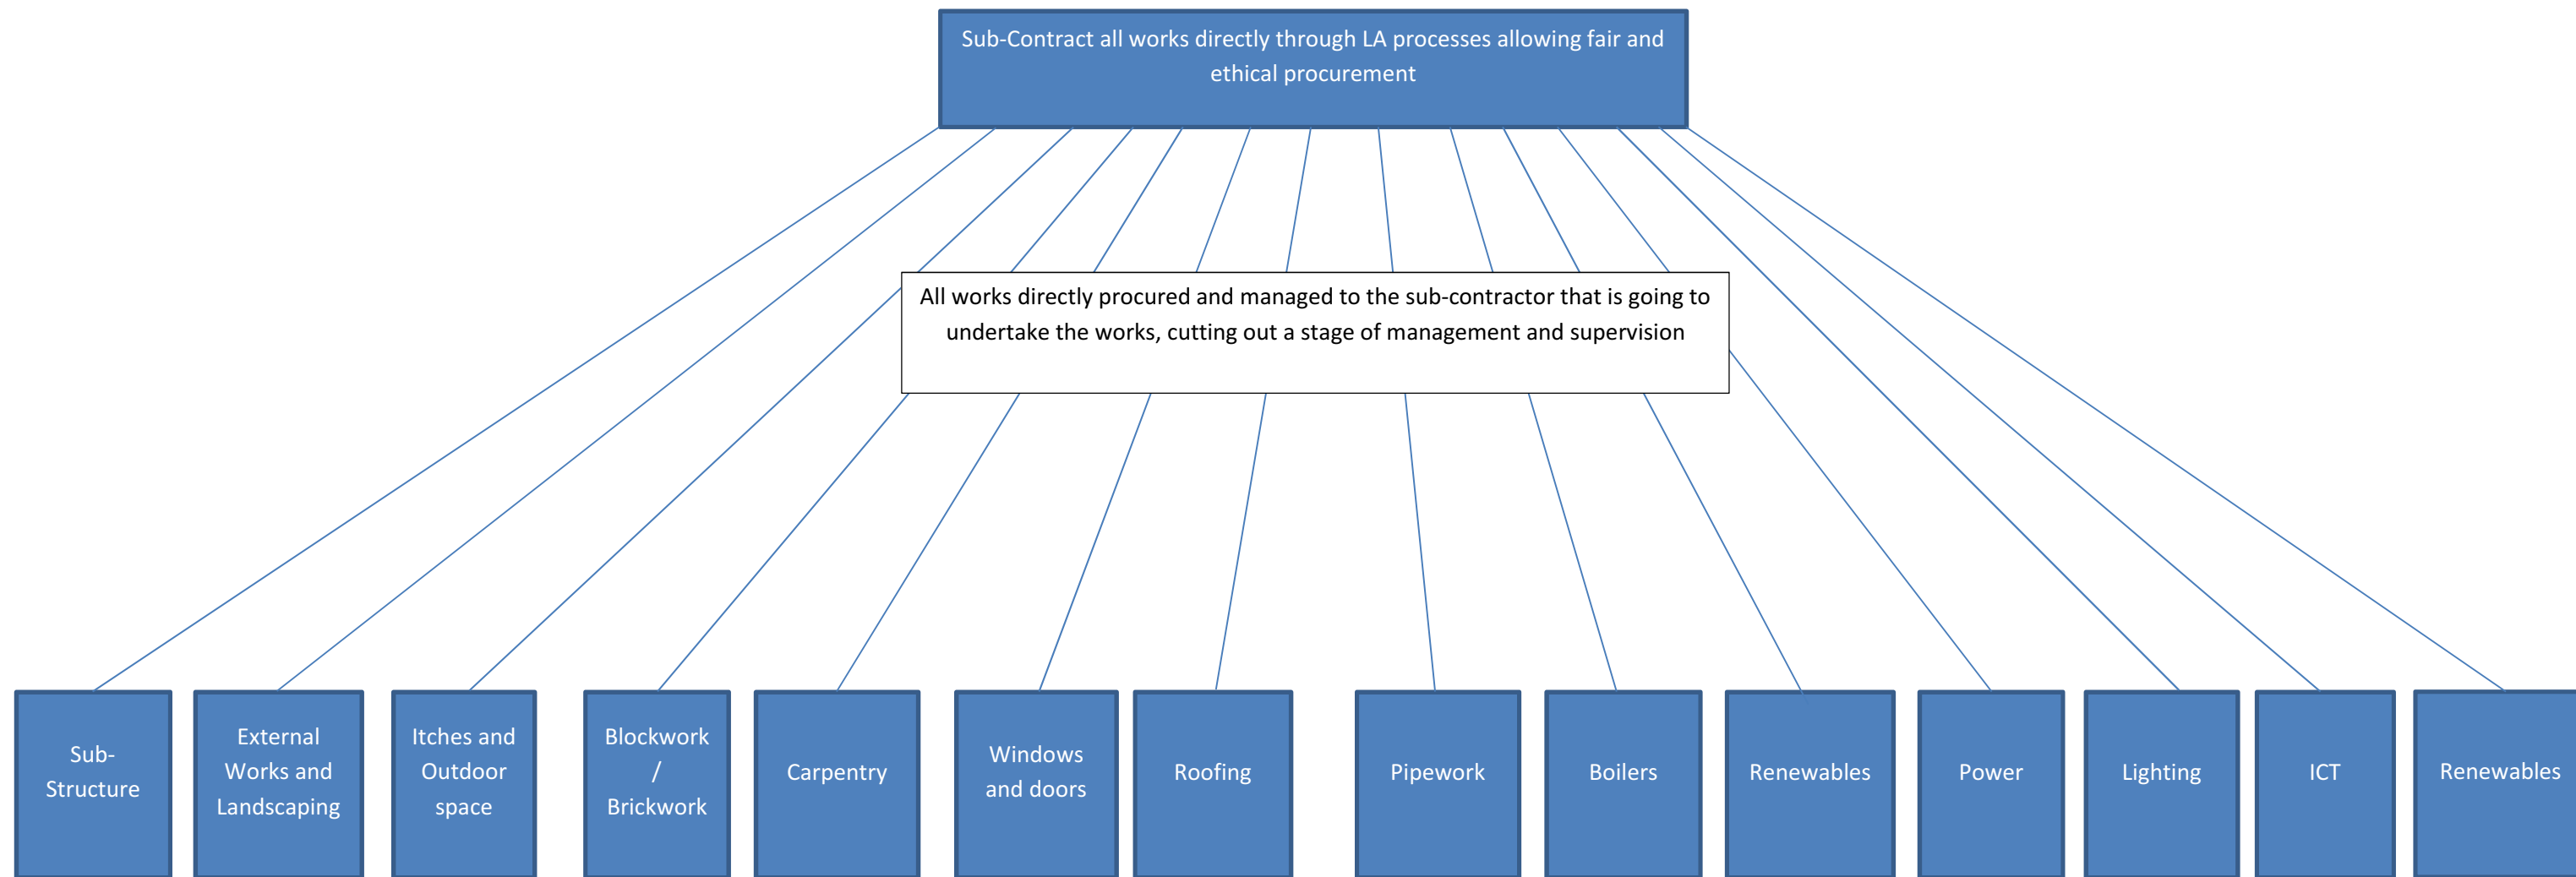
Sub-Contract all works directly through LA processes allowing fair and ethical procurement

All works directly procured and managed to the sub-contractor that is going to undertake the works, cutting out a stage of management and supervision

Sub-Structure

External Works and Landscaping

Itches and Outdoor space

Blockwork / Brickwork

Carpentry

Windows and doors

Roofing

Pipework

Boilers

Renewables

Power

Lighting

ICT

Renewables